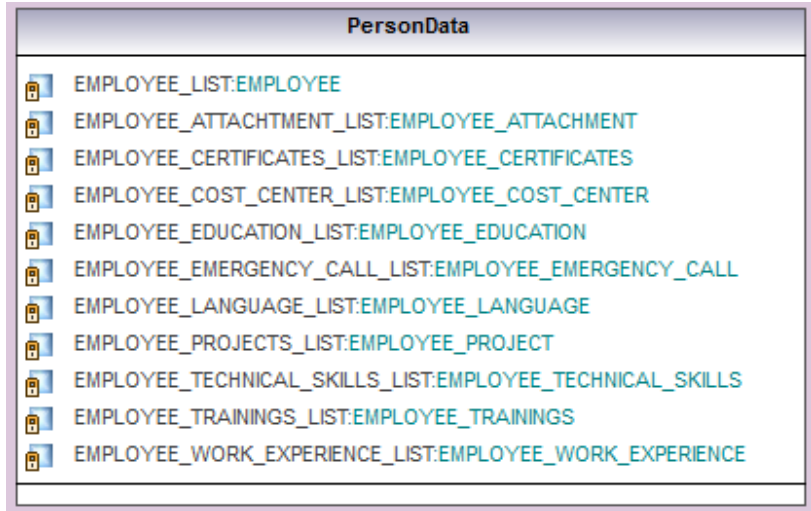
PersonData

EMPLOYEE_LIST:EMPLOYEE
EMPLOYEE_ATTACHTMENT_LIST:EMPLOYEE_ATTACHMENT
EMPLOYEE_CERTIFICATES_LIST:EMPLOYEE_CERTIFICATES
EMPLOYEE_COST_CENTER_LIST:EMPLOYEE_COST_CENTER
EMPLOYEE_EDUCATION_LIST:EMPLOYEE_EDUCATION
EMPLOYEE_EMERGENCY_CALL_LIST:EMPLOYEE_EMERGENCY_CALL
EMPLOYEE_LANGUAGE_LIST:EMPLOYEE_LANGUAGE
EMPLOYEE_PROJECTS_LIST:EMPLOYEE_PROJECT
EMPLOYEE_TECHNICAL_SKILLS_LIST:EMPLOYEE_TECHNICAL_SKILLS
EMPLOYEE_TRAININGS_LIST:EMPLOYEE_TRAININGS
EMPLOYEE_WORK_EXPERIENCE_LIST:EMPLOYEE_WORK_EXPERIENCE